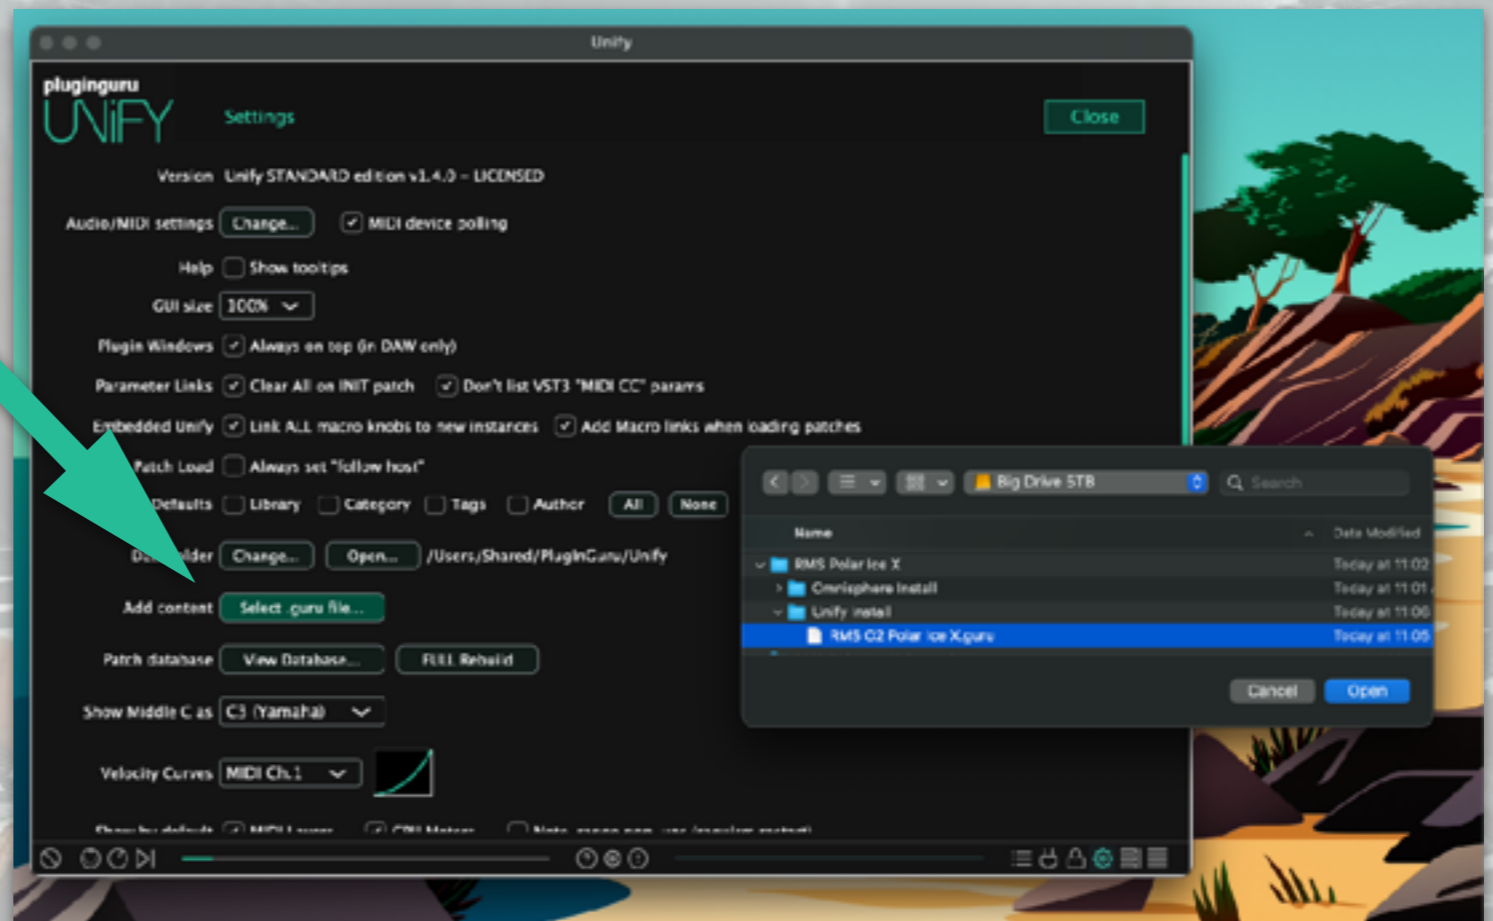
Unify

pluginguru
UNiFY

Settings

Close

Version Unify STANDARD edition v1.4.0 - LICENSED

Audio/MIDI settings Change... MIDI device polling

Help Show tooltips

GUI size 100%

Plugin Windows Always on top (in DAW only)

Parameter Links Clear All on INIT patch Don't list VST3 "MIDI CC" params

Embedded Unify Link ALL macro knobs to new instances Add Macro links when loading patches

Patch Load Always set "follow host"

Defaults Library Category Tags Author All None

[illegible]older Change... Open... /Users/Shared/PlugInGuru/Unify

Add content Select .guru file...

Patch database View Database... FULL Rebuild

Show Middle C as C3 (Yamaha)

Velocity Curves MIDI Ch.1

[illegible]

Big Drive 5TB

Search

Name

Date Modified

RMS Polar Ice X Today at 11:02

Omnisphere Install Today at 11:01

Unify install Today at 11:06

RMS O2 Polar Ice X.guru Today at 11:05

Cancel

Open